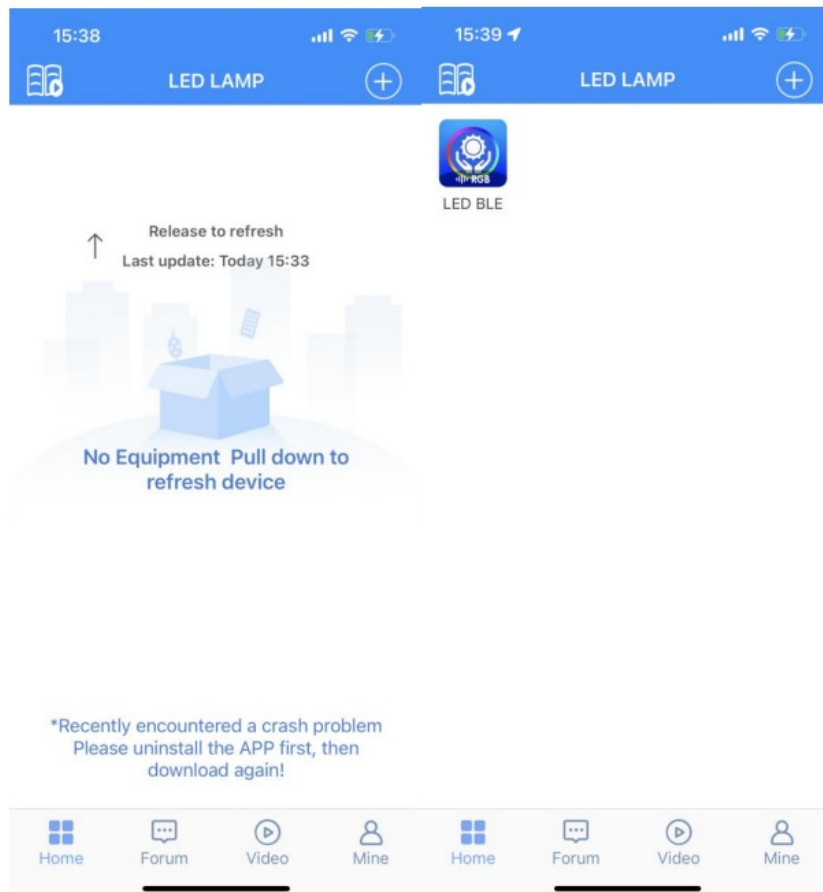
15:38

LED LAMP

Release to refresh

Last update: Today 15:33

No Equipment Pull down to refresh device

*Recently encountered a crash problem Please uninstall the APP first, then download again!

Home Forum Video Mine

15:39

LED LAMP

RGB

LED BLE

Home Forum Video Mine